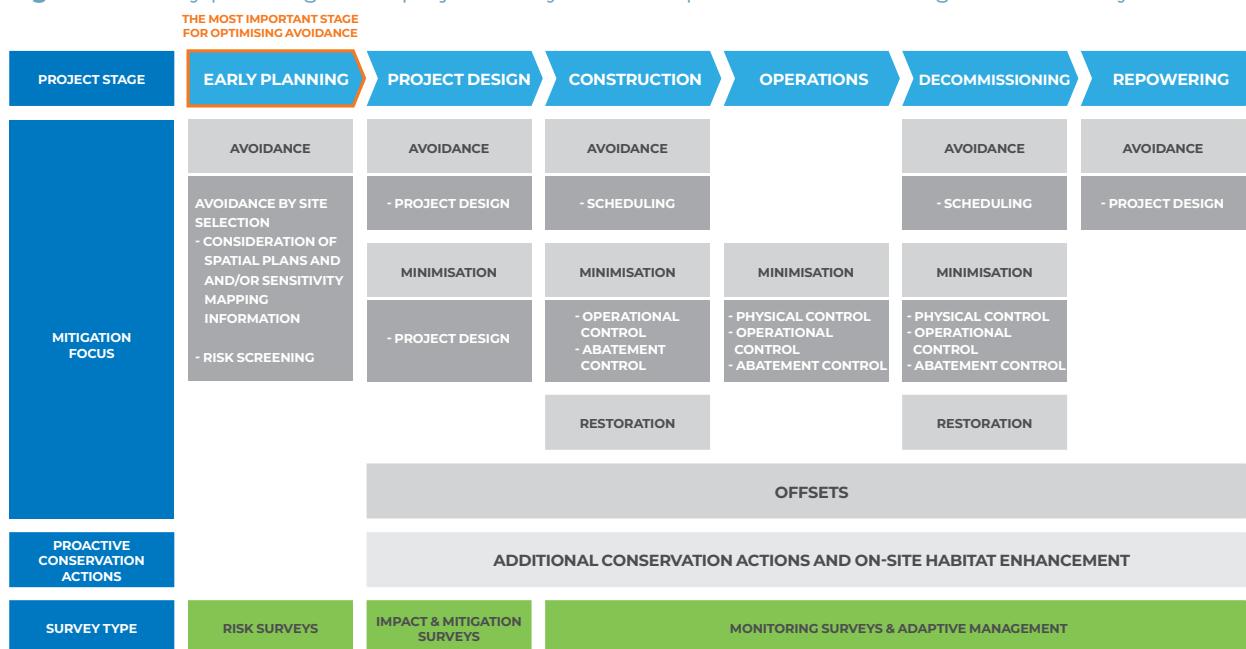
THE MOST IMPORTANT STAGE FOR OPTIMISING AVOIDANCE

| PROJECT STAGE | EARLY PLANNING | PROJECT DESIGN | CONSTRUCTION | OPERATIONS | DECOMMISSIONING | REPOWERING |
|---|---|---|---|---|---|---|
| MITIGATION FOCUS | AVOIDANCE | AVOIDANCE | AVOIDANCE | | AVOIDANCE | AVOIDANCE |
| | AVOIDANCE BY SITE SELECTION - CONSIDERATION OF SPATIAL PLANS AND AND/OR SENSITIVITY MAPPING INFORMATION - RISK SCREENING | - PROJECT DESIGN | - SCHEDULING | | - SCHEDULING | - PROJECT DESIGN |
| | | MINIMISATION | MINIMISATION | MINIMISATION | MINIMISATION | |
| | | - PROJECT DESIGN | - OPERATIONAL CONTROL - ABATEMENT CONTROL | - PHYSICAL CONTROL - OPERATIONAL CONTROL - ABATEMENT CONTROL | - PHYSICAL CONTROL - OPERATIONAL CONTROL - ABATEMENT CONTROL | |
| | | | RESTORATION | | RESTORATION | |
| | | OFFSETS | | | | |
| PROACTIVE CONSERVATION ACTIONS | | ADDITIONAL CONSERVATION ACTIONS AND ON-SITE HABITAT ENHANCEMENT | | | | |
| SURVEY TYPE | RISK SURVEYS | IMPACT & MITIGATION SURVEYS | MONITORING SURVEYS & ADAPTIVE MANAGEMENT | | | |